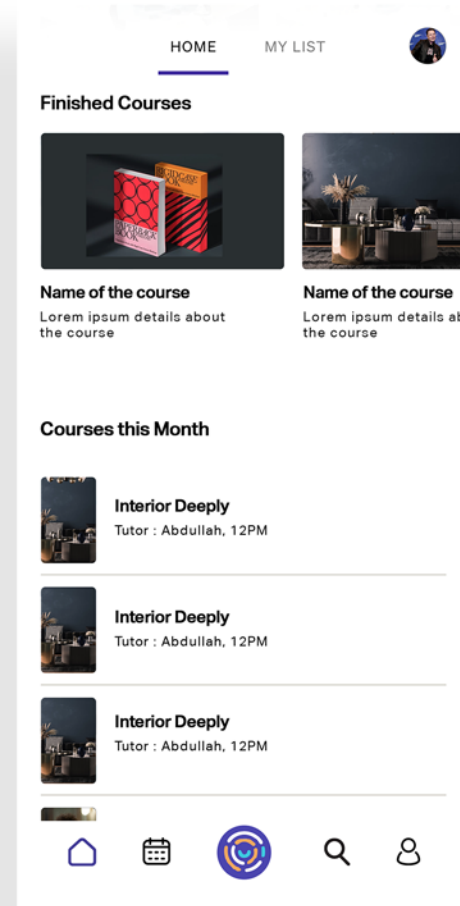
HOME MY LIST

Finished Courses

Name of the course
Lorem ipsum details about the course

Name of the course
Lorem ipsum details ab the course

Courses this Month

Interior Deeply
Tutor : Abdullah, 12PM

Interior Deeply
Tutor : Abdullah, 12PM

Interior Deeply
Tutor : Abdullah, 12PM